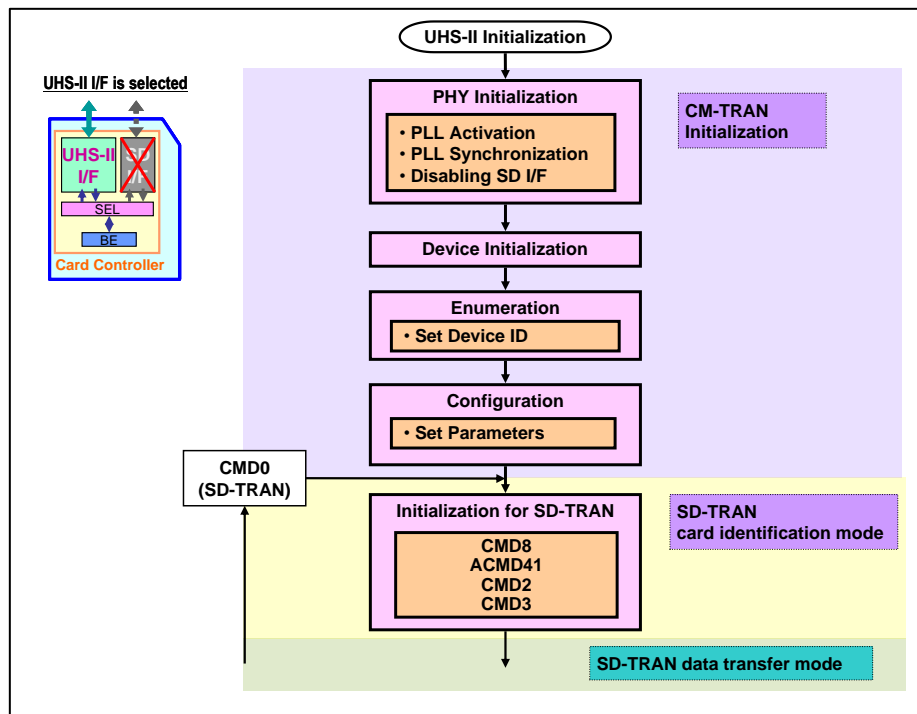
UHS-II Initialization

UHS-II I/F is selected

UHS-II I/F

SD I/F

SEL

BE

Card Controller

PHY Initialization

• PLL Activation
• PLL Synchronization
• Disabling SD I/F

CM-TRAN Initialization

Device Initialization

Enumeration

• Set Device ID

Configuration

• Set Parameters

CMD0 (SD-TRAN)

Initialization for SD-TRAN

CMD8
ACMD41
CMD2
CMD3

SD-TRAN card identification mode

SD-TRAN data transfer mode